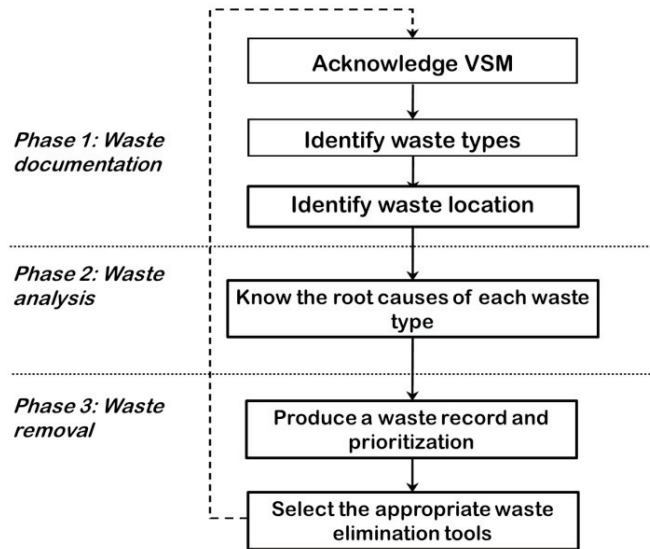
Phase 1: Waste documentation

Acknowledge VSM

Identify waste types

Identify waste location

Phase 2: Waste analysis

Know the root causes of each waste type

Phase 3: Waste removal

Produce a waste record and prioritization

Select the appropriate waste elimination tools